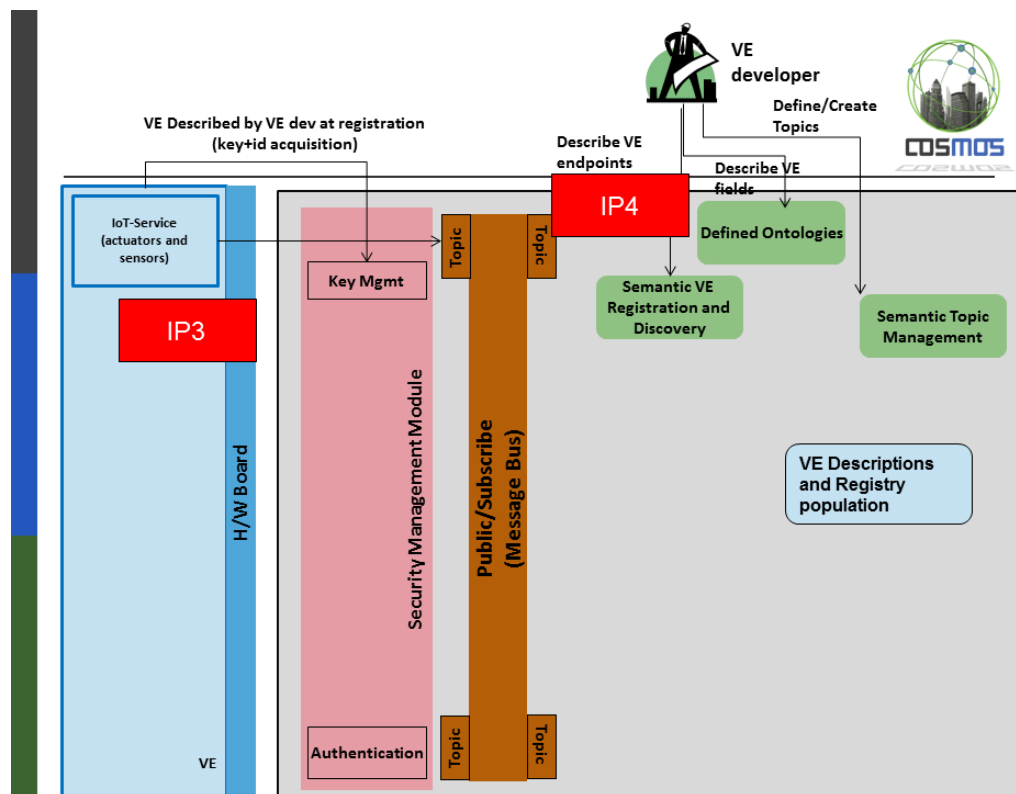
VE developer

COSMOS

Define/Create Topics

VE Described by VE dev at registration (key+id acquisition)

Describe VE endpoints

Describe VE fields

IoT-Service (actuators and sensors)

IP4

Defined Ontologies

Topic

Topic

Key Mgmt

Semantic VE Registration and Discovery

Semantic Topic Management

IP3

Security Management Module

Public/Subscribe (Message Bus)

H/W Board

VE Descriptions and Registry population

Authentication

Topic

Topic

VE